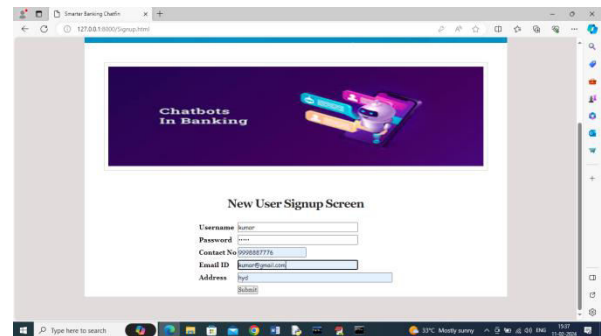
Smarter Banking Chatbot
127.0.0.1:8000/Signup.html

Chatbots
In Banking

New User Signup Screen

Username kumar
Password •••••
Contact No 9998887776
Email ID kumar@gmail.com
Address hyd
Submit

Type here to search
33°C Mostly sunny
15:37
11-02-2024